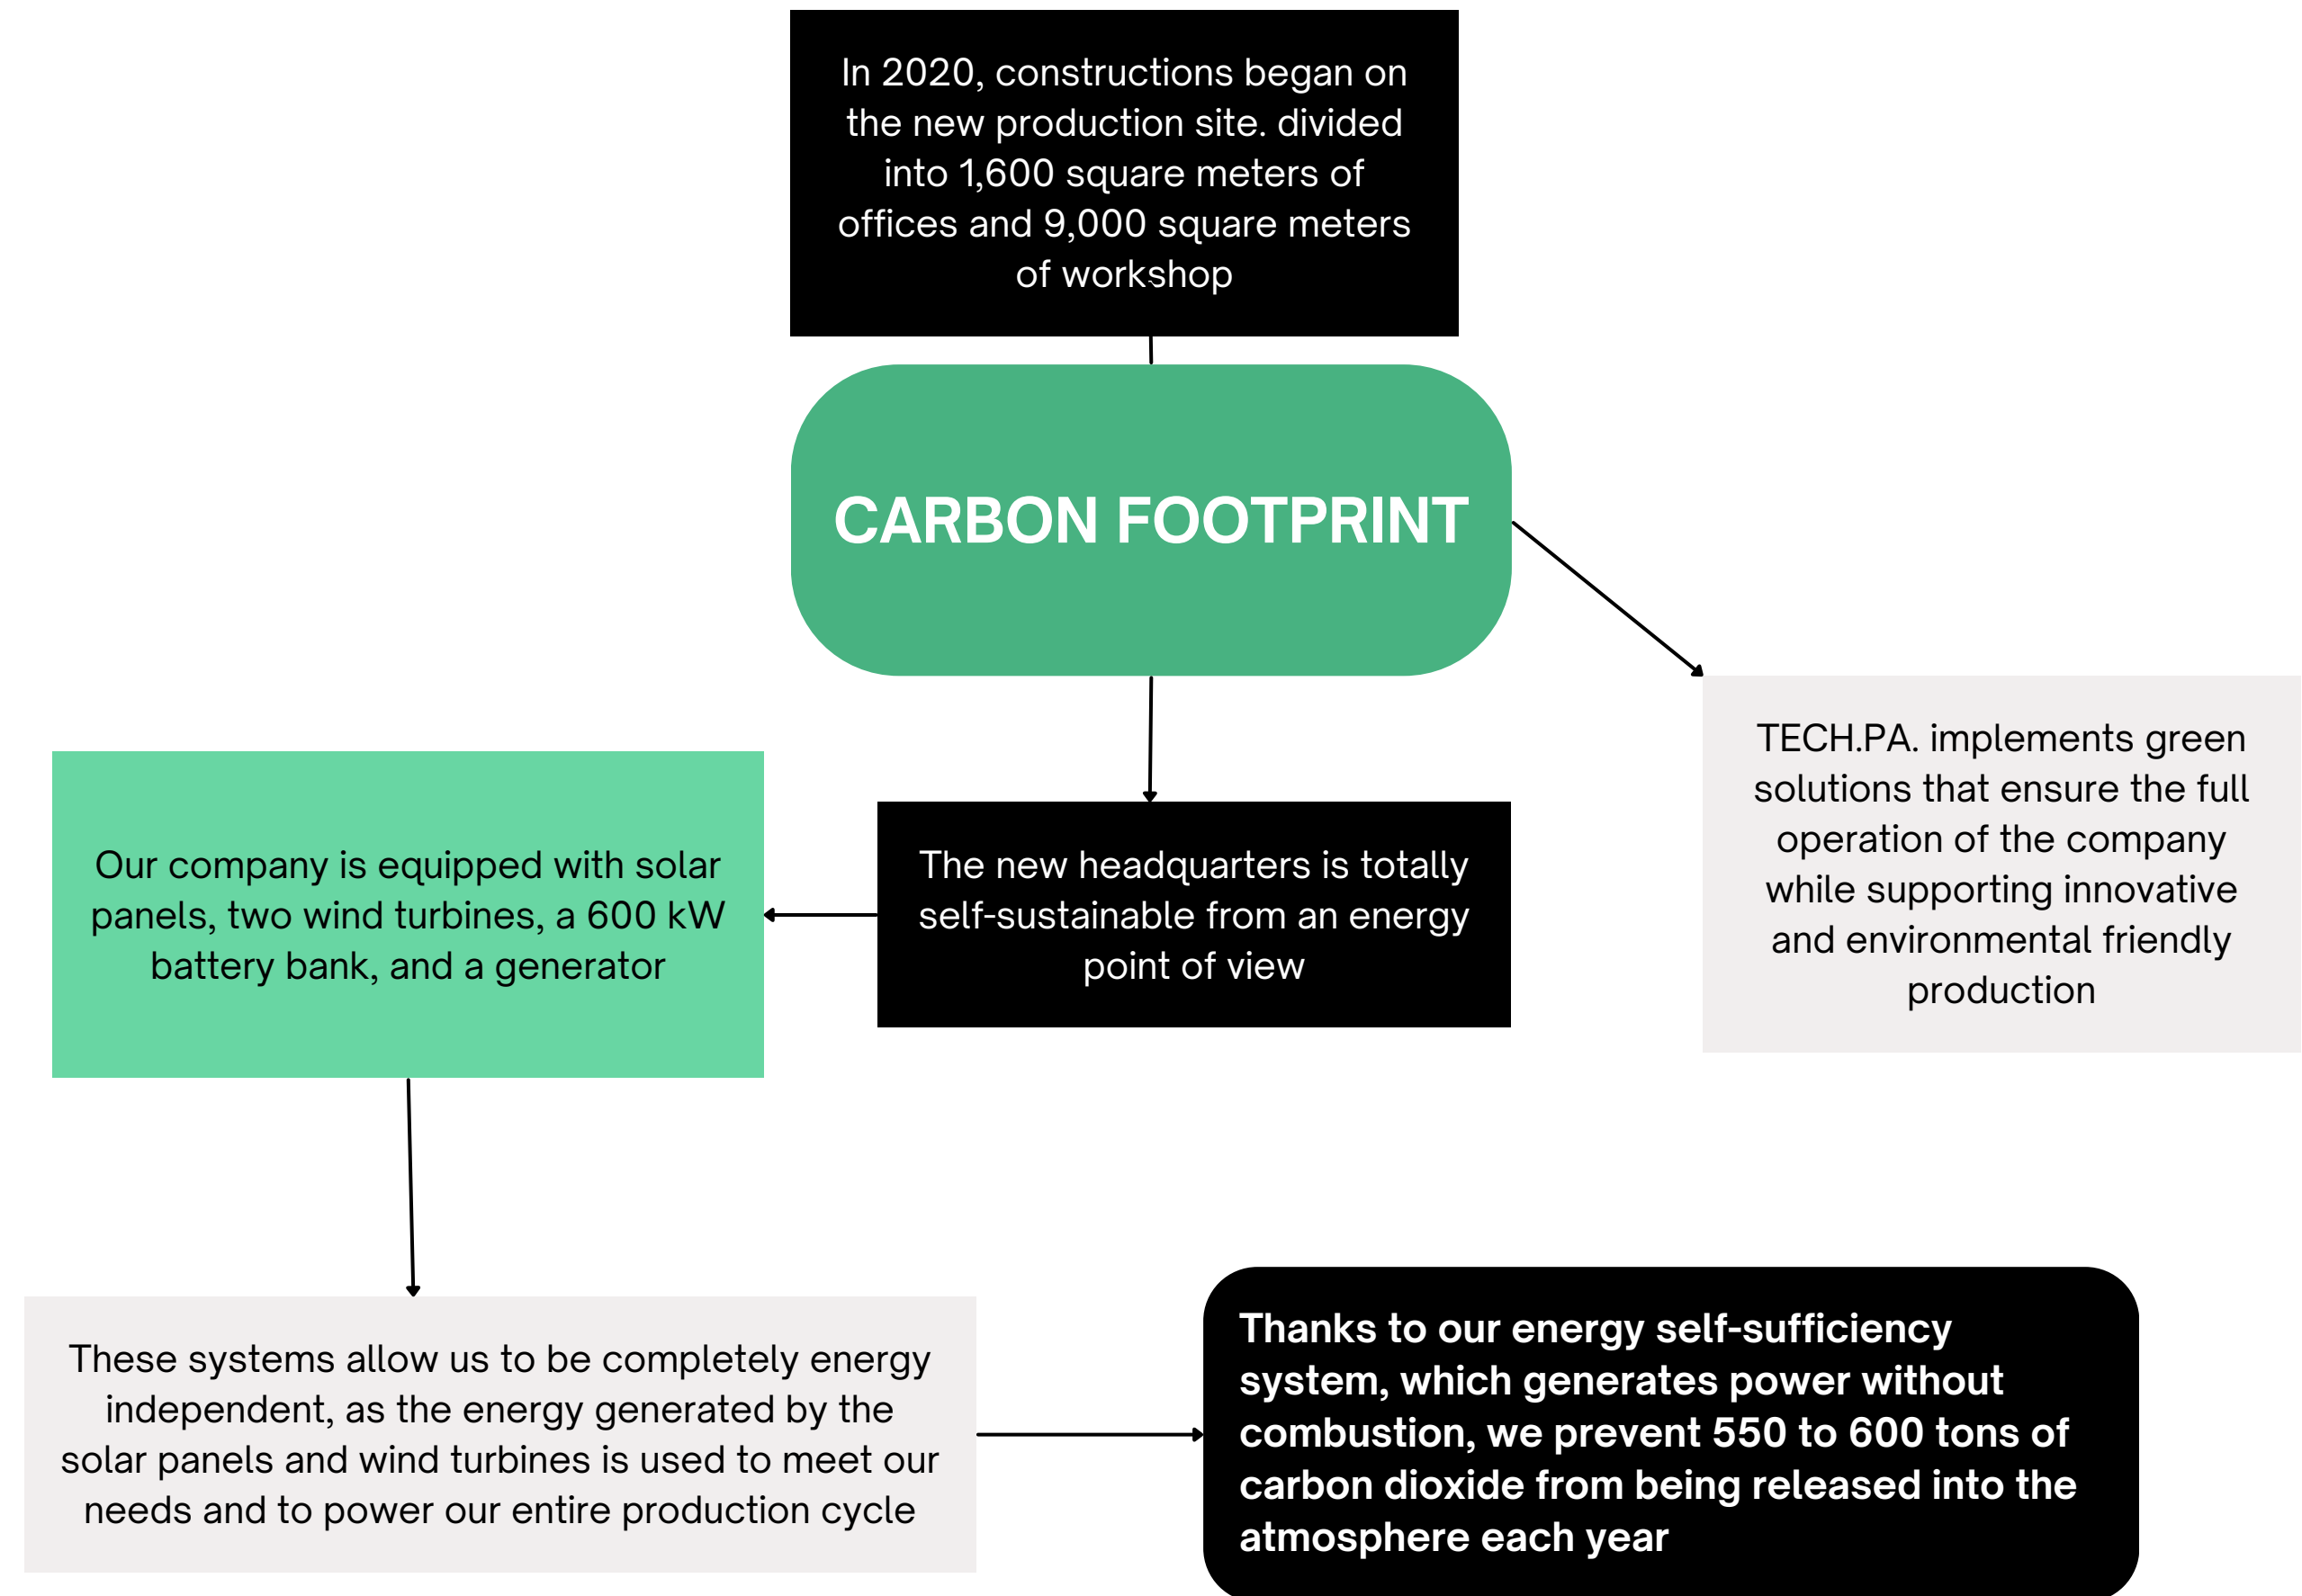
In 2020, constructions began on the new production site. divided into 1,600 square meters of offices and 9,000 square meters of workshop

CARBON FOOTPRINT

TECH.PA. implements green solutions that ensure the full operation of the company while supporting innovative and environmental friendly production

The new headquarters is totally self-sustainable from an energy point of view

Our company is equipped with solar panels, two wind turbines, a 600 kW battery bank, and a generator

These systems allow us to be completely energy independent, as the energy generated by the solar panels and wind turbines is used to meet our needs and to power our entire production cycle

Thanks to our energy self-sufficiency system, which generates power without combustion, we prevent 550 to 600 tons of carbon dioxide from being released into the atmosphere each year